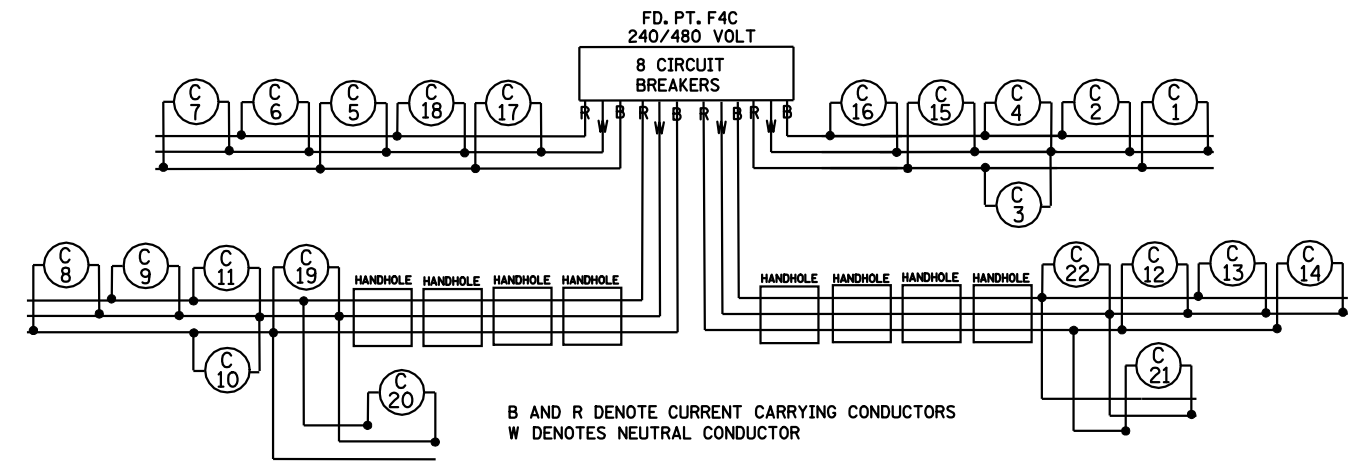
FD. PT. F4C
240/480 VOLT

8 CIRCUIT BREAKERS

C 7
C 6
C 5
C 18
C 17
R W B R W B R W B R W B
C 16
C 15
C 4
C 2
C 1
C 3

C 8
C 9
C 11
C 19
HANDHOLE
HANDHOLE
HANDHOLE
HANDHOLE
C 10
C 20

HANDHOLE
HANDHOLE
HANDHOLE
HANDHOLE
C 22
C 12
C 13
C 14
C 21

B AND R DENOTE CURRENT CARRYING CONDUCTORS
W DENOTES NEUTRAL CONDUCTOR